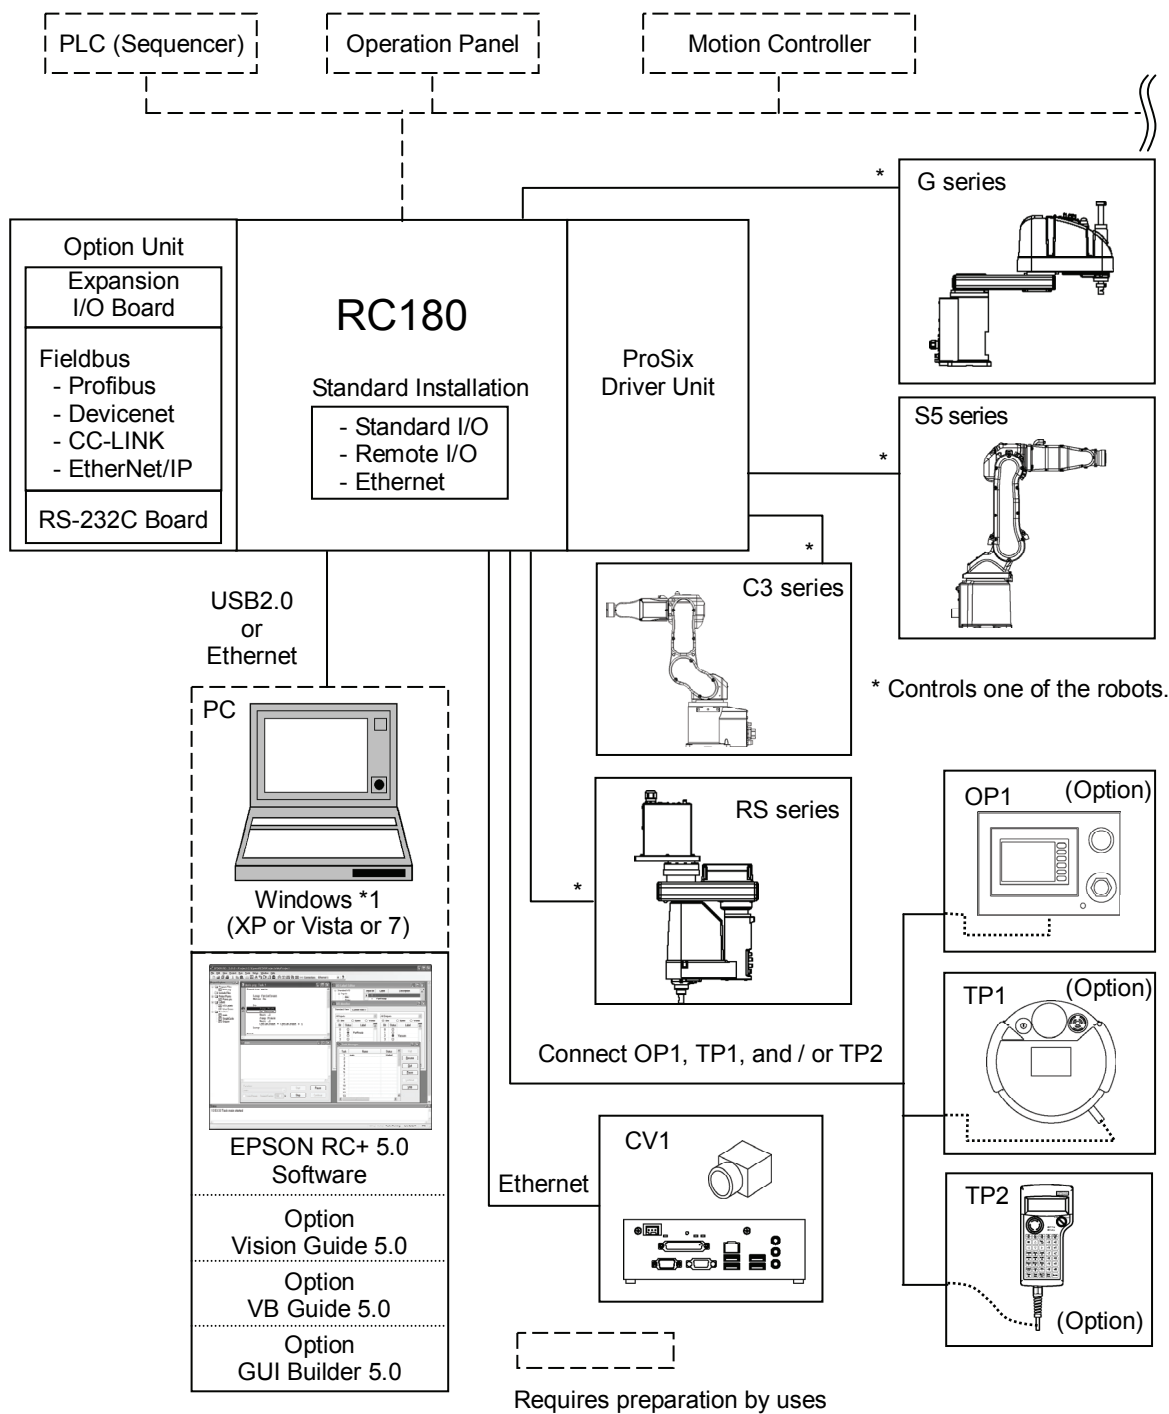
PLC (Sequencer)

Operation Panel

Motion Controller

Option Unit

Expansion I/O Board

Fieldbus
- Profibus
- Devicenet
- CC-LINK
- EtherNet/IP

RS-232C Board

RC180

Standard Installation

- Standard I/O
- Remote I/O
- Ethernet

ProSix Driver Unit

*

G series

*

S5 series

*

C3 series

USB2.0
or
Ethernet

PC

Windows *1
(XP or Vista or 7)

* Controls one of the robots.

RS series

*

OP1

(Option)

TP1

(Option)

Connect OP1, TP1, and / or TP2

EPSON RC+ 5.0
Software

Option
Vision Guide 5.0

Option
VB Guide 5.0

Option
GUI Builder 5.0

Ethernet

CV1

TP2

(Option)

Requires preparation by uses